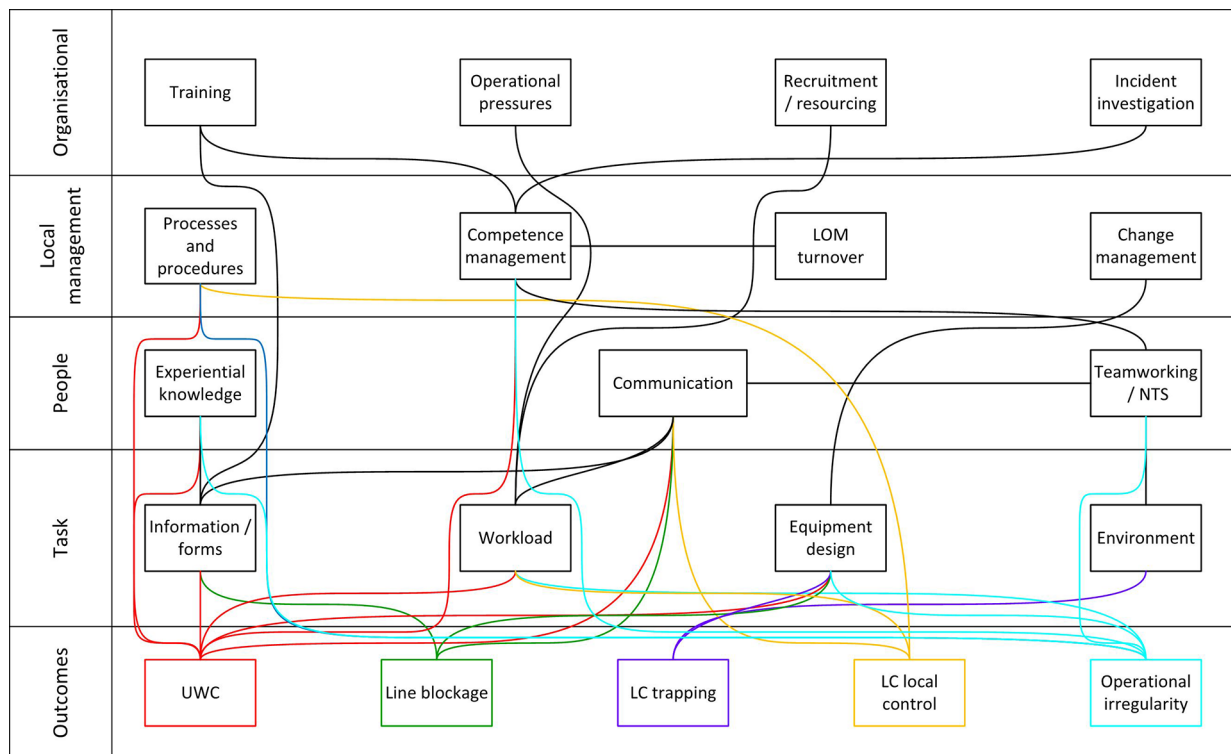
Organisational

Training

Operational pressures

Recruitment / resourcing

Incident investigation

Local management

Processes and procedures

Competence management

LOM turnover

Change management

People

Experiential knowledge

Communication

Teamworking / NTS

Task

Information / forms

Workload

Equipment design

Environment

Outcomes

UWC

Line blockage

LC trapping

LC local control

Operational irregularity